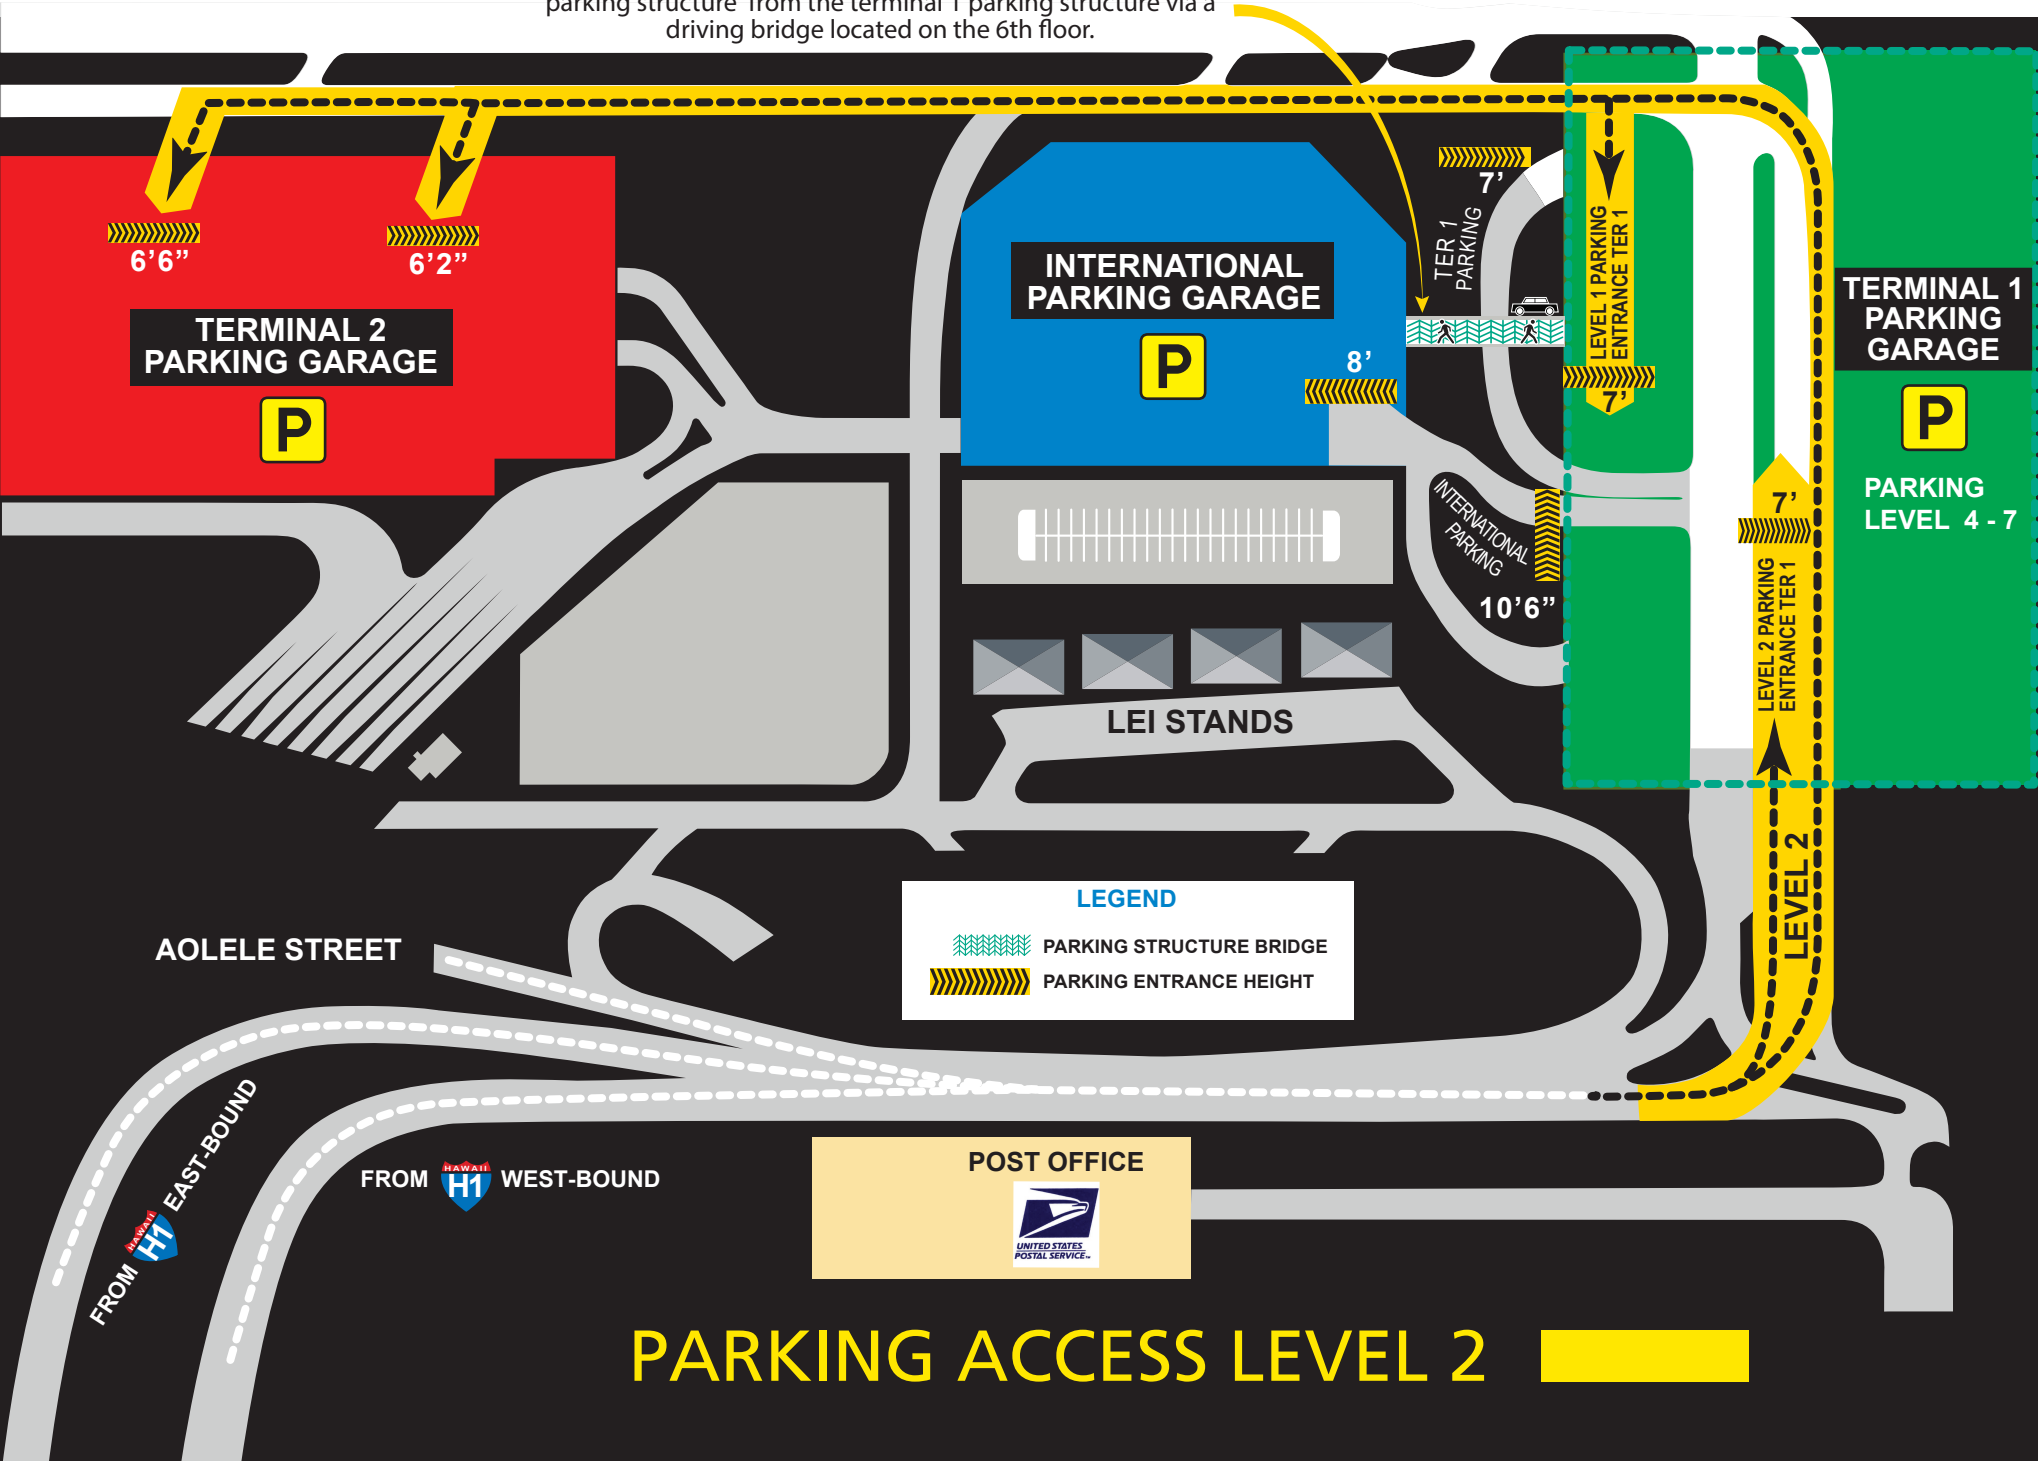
parking structure from the terminal 1 parking structure via a driving bridge located on the 6th floor.

6’6”

6’2”

TERMINAL 2 PARKING GARAGE

P

INTERNATIONAL PARKING GARAGE

P

8’

7’

TER 1 PARKING

LEVEL 1 PARKING ENTRANCE TER 1

7’

TERMINAL 1 PARKING GARAGE

P

PARKING LEVEL 4 - 7

7’

INTERNATIONAL PARKING

10’6”

LEVEL 2 PARKING ENTRANCE TER 1

LEI STANDS

LEVEL 2

LEGEND

PARKING STRUCTURE BRIDGE

PARKING ENTRANCE HEIGHT

AOLELE STREET

FROM HAWAII H1 EAST-BOUND

FROM HAWAII H1 WEST-BOUND

POST OFFICE

UNITED STATES POSTAL SERVICE

PARKING ACCESS LEVEL 2